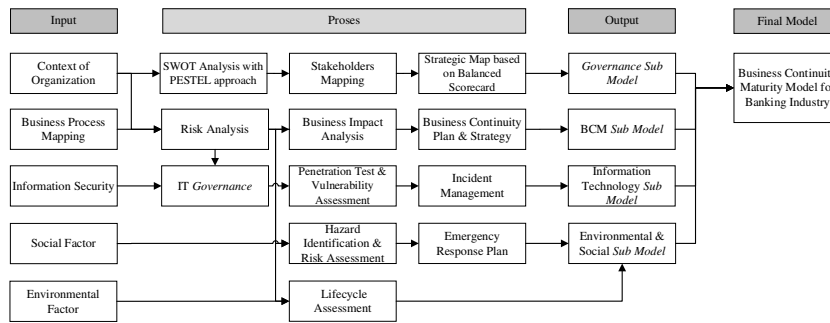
Input

Proses

Output

Final Model

Context of Organization

SWOT Analysis with PESTEL approach

Stakeholders Mapping

Strategic Map based on Balanced Scorecard

*Governance Sub Model*

Business Continuit Maturity Model fo Banking Industry

Business Process Mapping

Risk Analysis

Business Impact Analysis

Business Continuity Plan & Strategy

BCM *Sub Model*

Information Security

IT *Governance*

Penetration Test & Vulnerability Assessment

Incident Management

Information Technology *Sub Model*

Social Factor

Hazard Identification & Risk Assessment

Emergency Response Plan

Environmental & Social *Sub Model*

Environmental Factor

Lifecycle Assessment